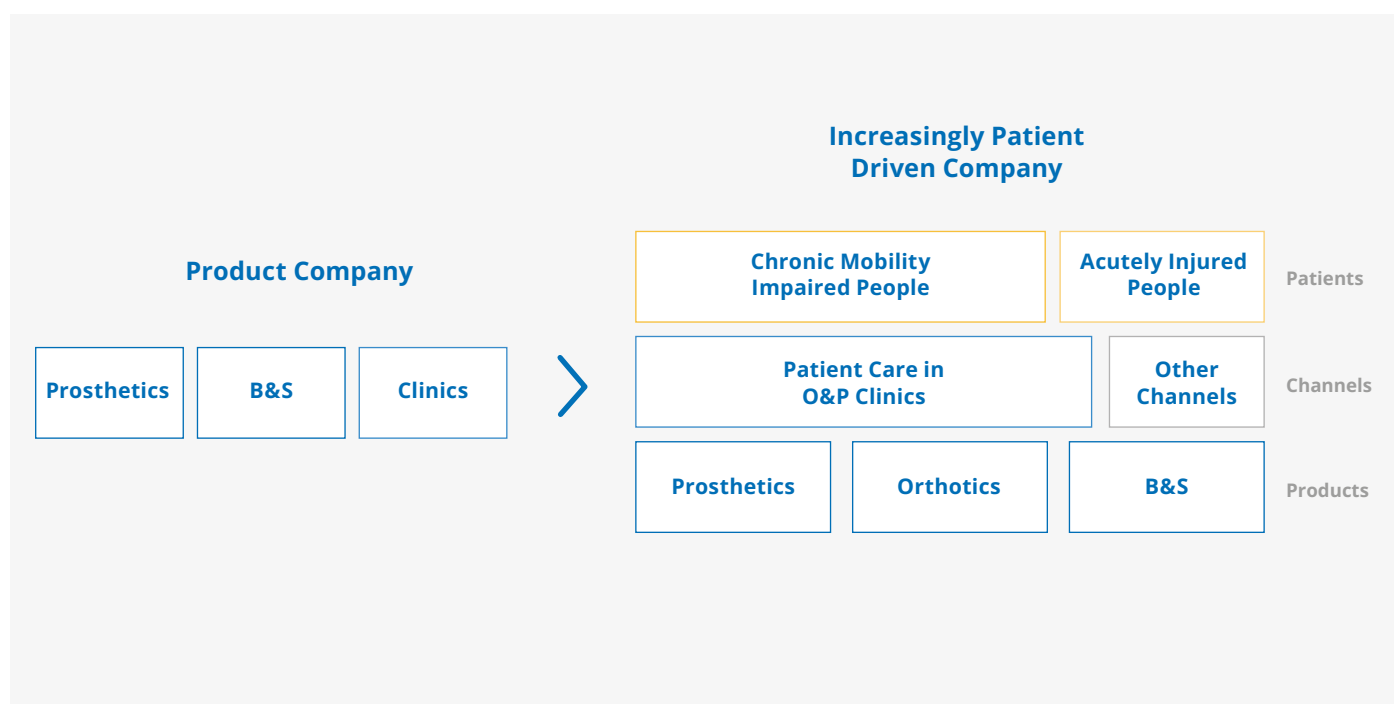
Product Company

Prosthetics

B&S

Clinics

Increasingly Patient Driven Company

Chronic Mobility Impaired People

Acutely Injured People

Patients

Patient Care in O&P Clinics

Other Channels

Channels

Prosthetics

Orthotics

B&S

Products